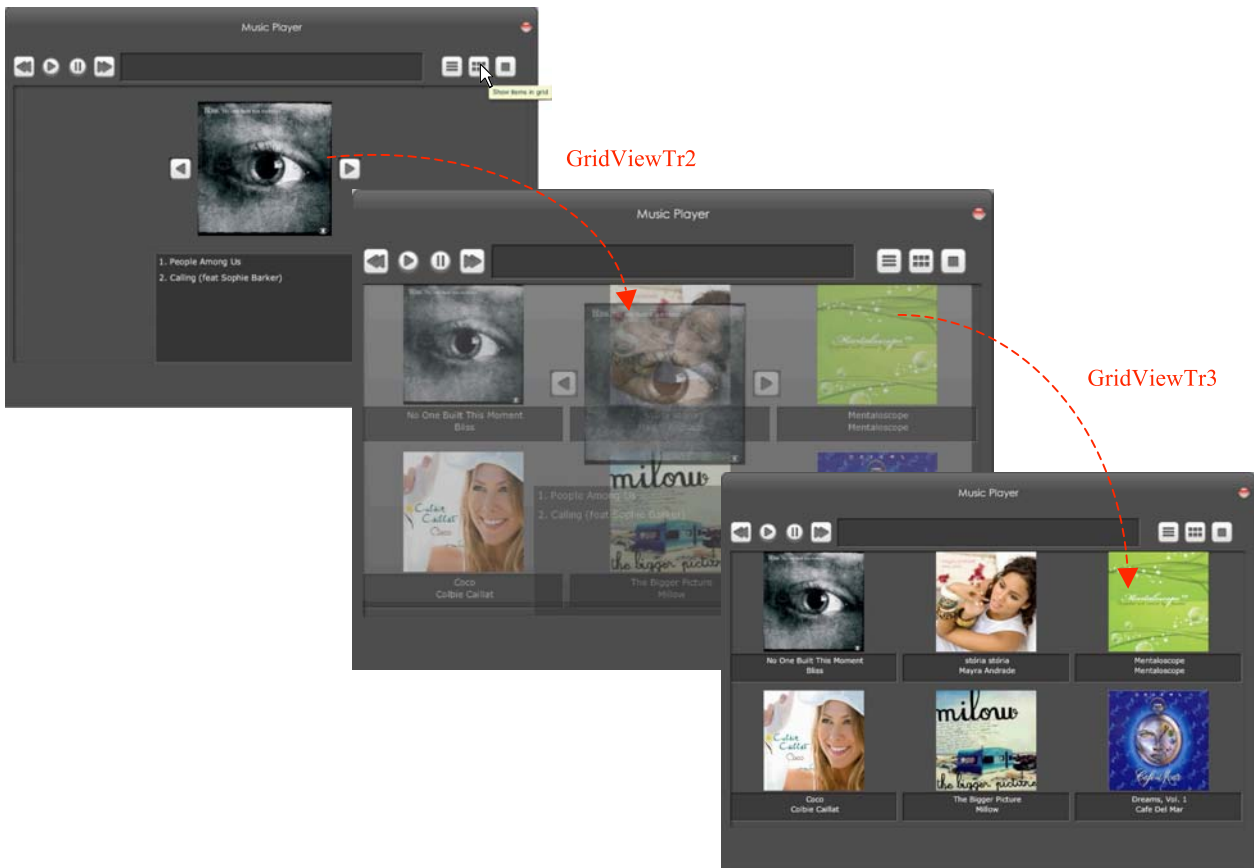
Music Player

Show items in grid

1. People Among Us
2. Calling (feat Sophie Barker)

GridViewTr2

Music Player

No One Built This Moment
Bliss

Mentaloscope
Mentaloscope

1. People Among Us
2. Calling (feat Sophie Barker)

Coco
Colbie Caillat

The Bigger Picture
Millow

GridViewTr3

Music Player

No One Built This Moment
Bliss

stória stória
Mayra Andrade

Mentaloscope
Mentaloscope

Coco
Colbie Caillat

The Bigger Picture
Millow

Dreams, Vol. 1
Cafe Del Mar